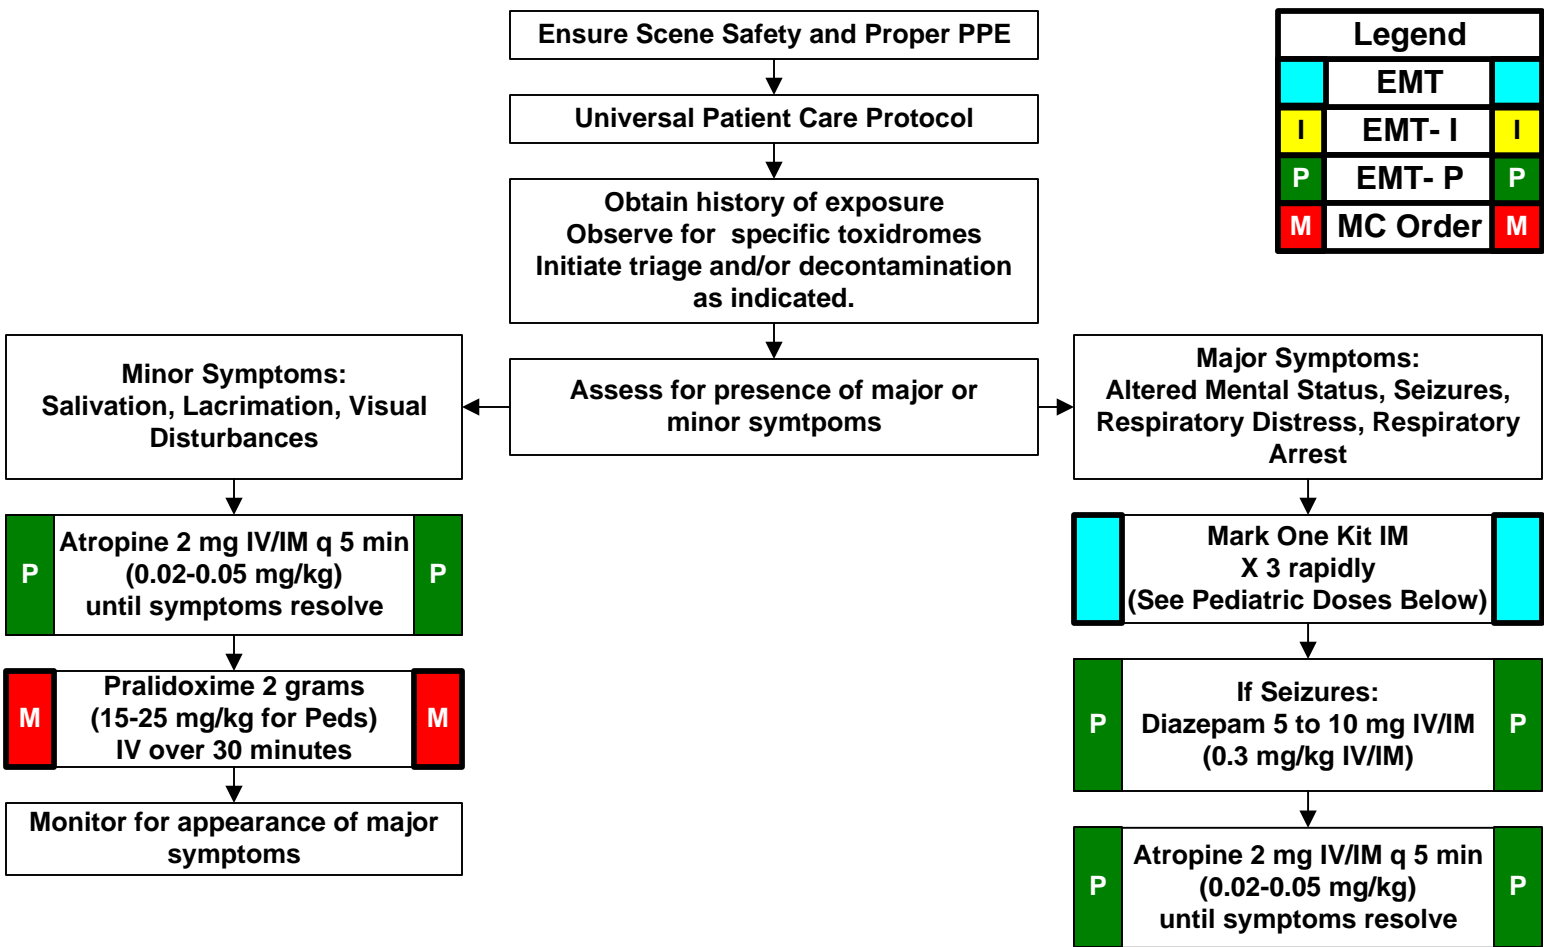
Ensure Scene Safety and Proper PPE

Universal Patient Care Protocol

Obtain history of exposure
Observe for specific toxidromes
Initiate triage and/or decontamination as indicated.

Legend

| | Legend | |
|---|---|---|
| | EMT | |
| I | EMT- I | I |
| P | EMT- P | P |
| M | MC Order | M |

Minor Symptoms:
Salivation, Lacrimation, Visual Disturbances

Assess for presence of major or minor symtpoms

Major Symptoms:
Altered Mental Status, Seizures, Respiratory Distress, Respiratory Arrest

P Atropine 2 mg IV/IM q 5 min (0.02-0.05 mg/kg) until symptoms resolve P

M Pralidoxime 2 grams (15-25 mg/kg for Peds) IV over 30 minutes M

Monitor for appearance of major symptoms

Mark One Kit IM
X 3 rapidly
(See Pediatric Doses Below)

P If Seizures:
Diazepam 5 to 10 mg IV/IM
(0.3 mg/kg IV/IM) P

P Atropine 2 mg IV/IM q 5 min
(0.02-0.05 mg/kg)
until symptoms resolve P